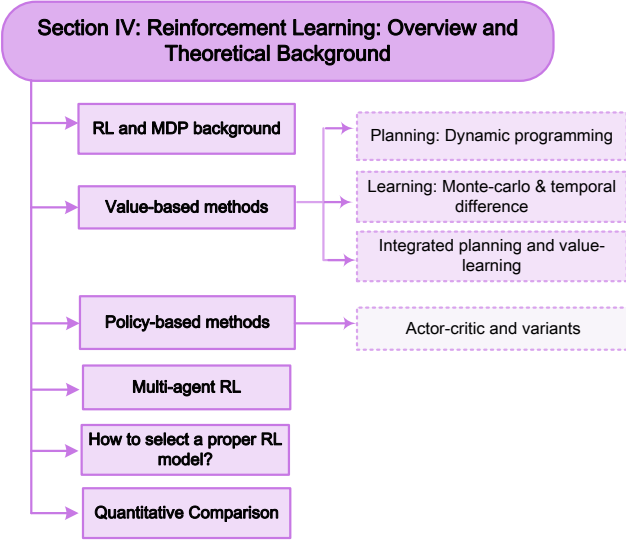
Section IV: Reinforcement Learning: Overview and Theoretical Background

RL and MDP background

Value-based methods

Planning: Dynamic programming

Learning: Monte-carlo & temporal difference

Integrated planning and value-learning

Policy-based methods

Actor-critic and variants

Multi-agent RL

How to select a proper RL model?

Quantitative Comparison